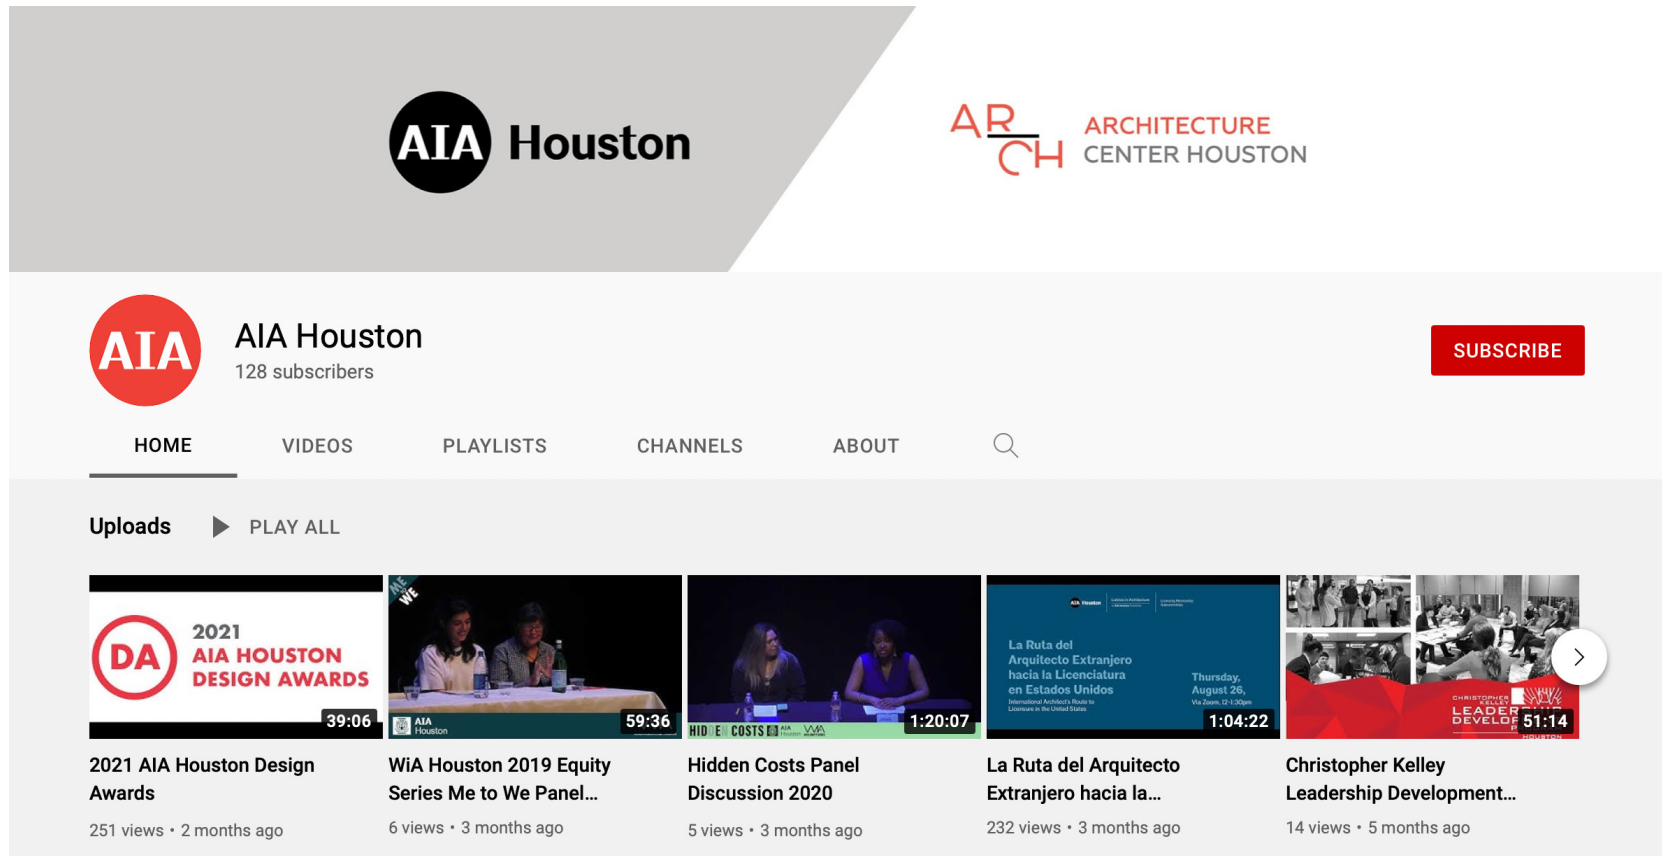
AIA Houston

AR CH ARCHITECTURE CENTER HOUSTON

AIA

AIA Houston
128 subscribers

SUBSCRIBE

HOME VIDEOS PLAYLISTS CHANNELS ABOUT

Uploads PLAY ALL

DA 2021 AIA HOUSTON DESIGN AWARDS
39:06
2021 AIA Houston Design Awards
251 views • 2 months ago

ME WE
AIA Houston
59:36
WiA Houston 2019 Equity Series Me to We Panel...
6 views • 3 months ago

HIDDEN COSTS
1:20:07
Hidden Costs Panel Discussion 2020
5 views • 3 months ago

La Ruta del Arquitecto Extranjero hacia la Licenciatura en Estados Unidos
Thursday, August 26,
1:04:22
La Ruta del Arquitecto Extranjero hacia la...
232 views • 3 months ago

CHRISTOPHER KELLEY LEADER DEVELOP
51:14
Christopher Kelley Leadership Development...
14 views • 5 months ago